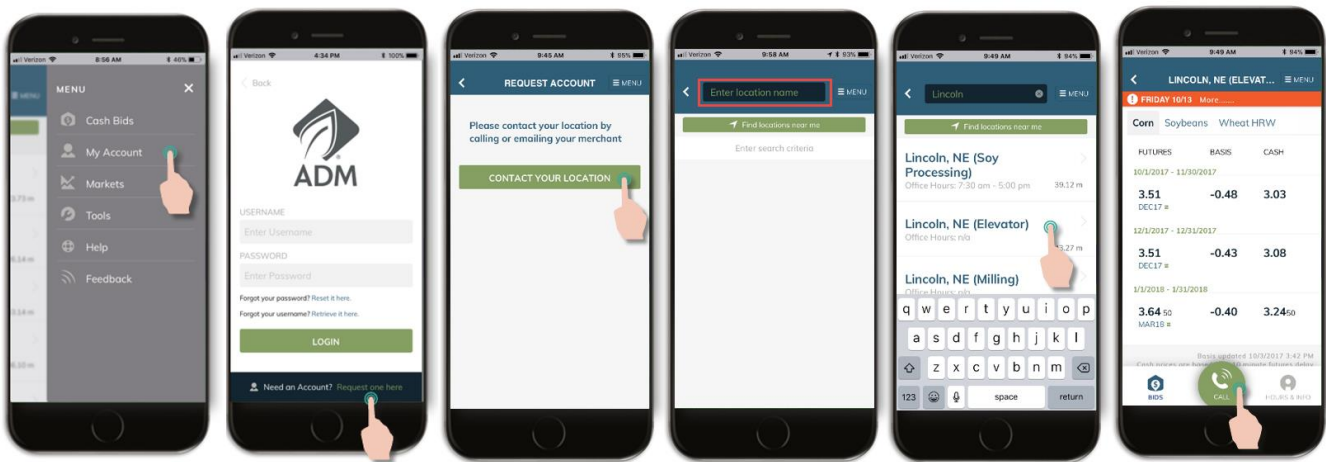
Verizon 8:56 AM 40%

MENU

Cash Bids

My Account

Markets

Tools

Help

Feedback

Verizon 4:34 PM 100%

Back

ADM

USERNAME

Enter Username

PASSWORD

Enter Password

Forgot your password? Reset it here.

Forgot your username? Retrieve it here.

LOGIN

Need an Account? Request one here

Verizon 9:45 AM 95%

REQUEST ACCOUNT

MENU

Please contact your location by calling or emailing your merchant

CONTACT YOUR LOCATION

Verizon 9:58 AM 93%

Enter location name

MENU

Find locations near me

Enter search criteria

Verizon 9:49 AM 94%

Lincoln

MENU

Find locations near me

Lincoln, NE (Soy Processing)

Office Hours: 7:30 am - 5:00 pm

39.12 m

Lincoln, NE (Elevator)

Office Hours: n/a

3.27 m

Lincoln, NE (Milling)

Office Hours: n/a

q w e r t y u i o p

a s d f g h j k l

z x c v b n m

123 space return

Verizon 9:49 AM 94%

LINCOLN, NE (ELEVAT...

MENU

FRIDAY 10/13 More......

Corn Soybeans Wheat HRW

| FUTURES | BASIS | CASH |
|---|---|---|
| 10/1/2017 - 11/30/2017 | | |
| 3.51 DEC17 | -0.48 | 3.03 |
| 12/1/2017 - 12/31/2017 | | |
| 3.51 DEC17 | -0.43 | 3.08 |
| 1/1/2018 - 1/31/2018 | | |
| 3.64 50 MAR18 | -0.40 | 3.24 50 |

Basis updated 10/3/2017 1:42 PM

BIDS

CALL

HOURS & INFO